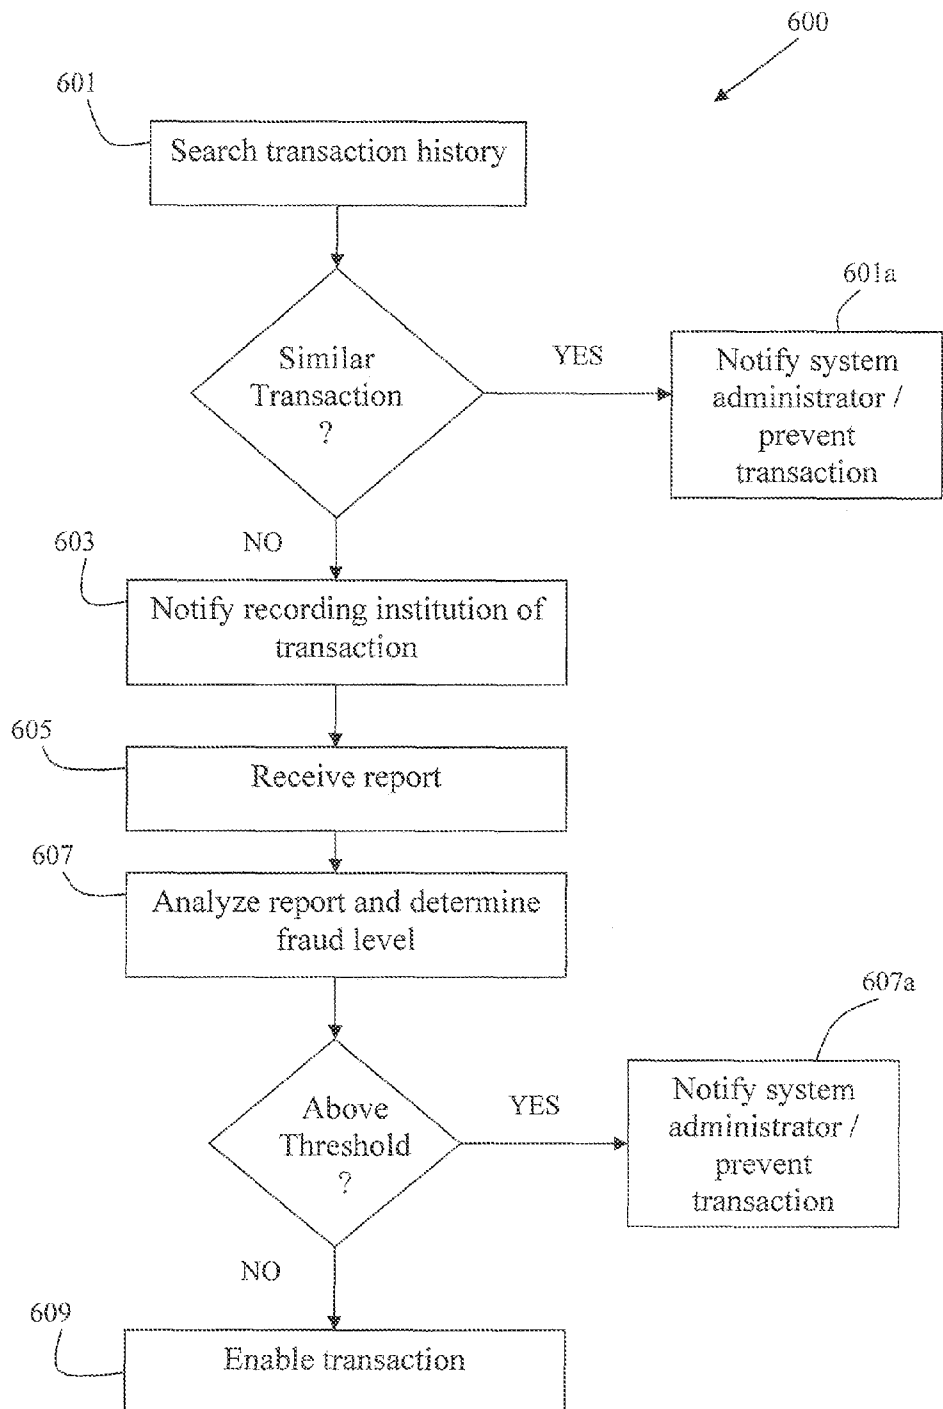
600

601

Search transaction history

601a

Similar Transaction ?

YES

Notify system administrator / prevent transaction

603

NO

Notify recording institution of transaction

605

Receive report

607

Analyze report and determine fraud level

607a

Above Threshold ?

YES

Notify system administrator / prevent transaction

NO

609

Enable transaction